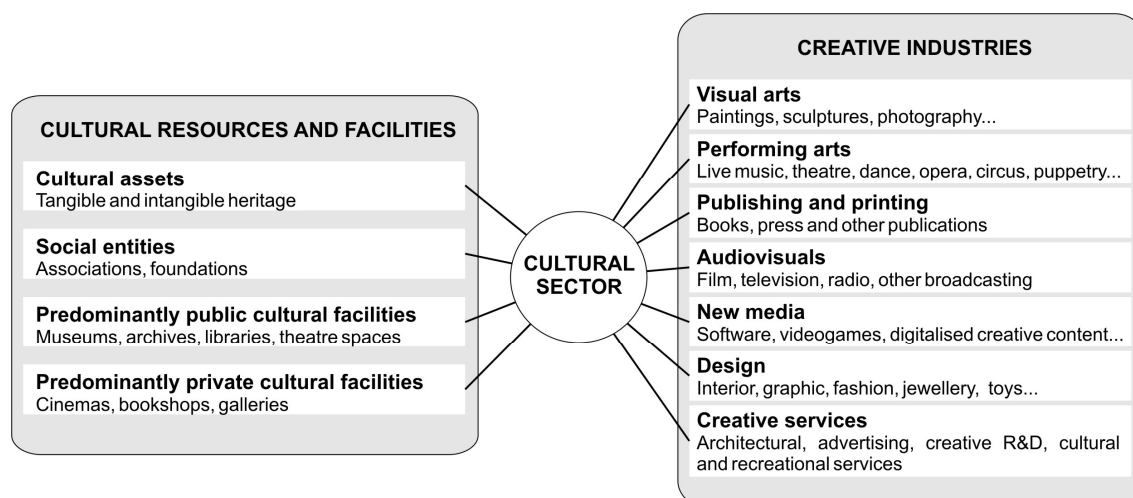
CULTURAL RESOURCES AND FACILITIES

Cultural assets
Tangible and intangible heritage

Social entities
Associations, foundations

Predominantly public cultural facilities
Museums, archives, libraries, theatre spaces

Predominantly private cultural facilities
Cinemas, bookshops, galleries

CULTURAL SECTOR

CREATIVE INDUSTRIES

Visual arts
Paintings, sculptures, photography...

Performing arts
Live music, theatre, dance, opera, circus, puppetry...

Publishing and printing
Books, press and other publications

Audiovisuals
Film, television, radio, other broadcasting

New media
Software, videogames, digitalised creative content...

Design
Interior, graphic, fashion, jewellery, toys...

Creative services
Architectural, advertising, creative R&D, cultural and recreational services